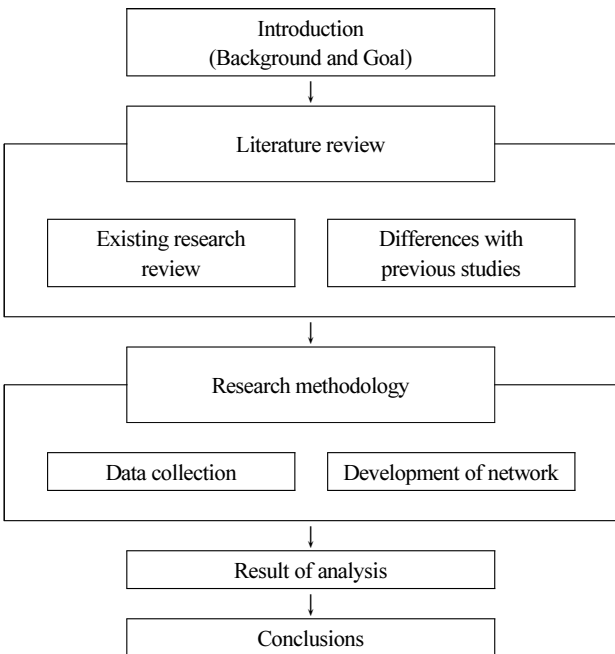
Introduction
(Background and Goal)

Literature review

Existing research review

Differences with previous studies

Research methodology

Data collection

Development of network

Result of analysis

Conclusions